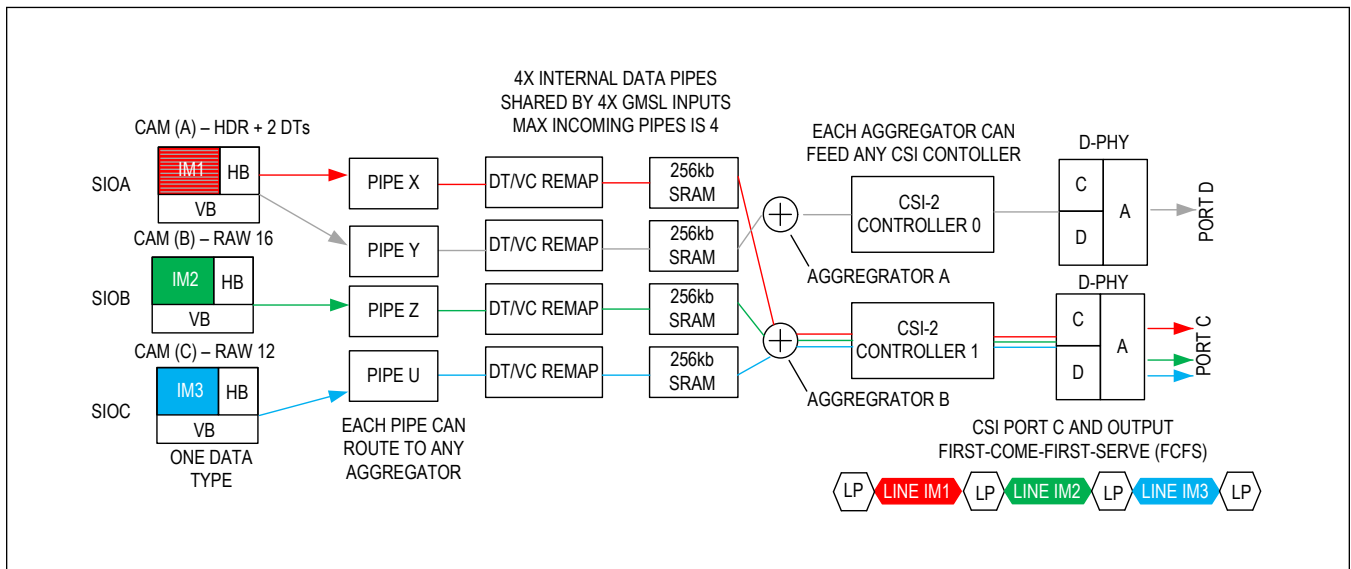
4X INTERNAL DATA PIPES
SHARED BY 4X GMSL INPUTS
MAX INCOMING PIPES IS 4

CAM (A) – HDR + 2 DTs

SIOA

IM1 HB
VB

CAM (B) – RAW 16

SIOB

IM2 HB
VB

CAM (C) – RAW 12

SIOC

IM3 HB
VB

ONE DATA TYPE

PIPE X

PIPE Y

PIPE Z

PIPE U

EACH PIPE CAN ROUTE TO ANY AGGREGATOR

DT/VC REMAP

DT/VC REMAP

DT/VC REMAP

DT/VC REMAP

256kb SRAM

256kb SRAM

256kb SRAM

256kb SRAM

EACH AGGREGATOR CAN FEED ANY CSI CONTOLLER

AGGREGRATOR A

AGGREGRATOR B

CSI-2 CONTROLLER 0

CSI-2 CONTROLLER 1

D-PHY

C
D
A

PORT D

D-PHY

C
D
A

PORT C

CSI PORT C AND OUTPUT
FIRST-COME-FIRST-SERVE (FCFS)

LP LINE IM1 LP LINE IM2 LP LINE IM3 LP